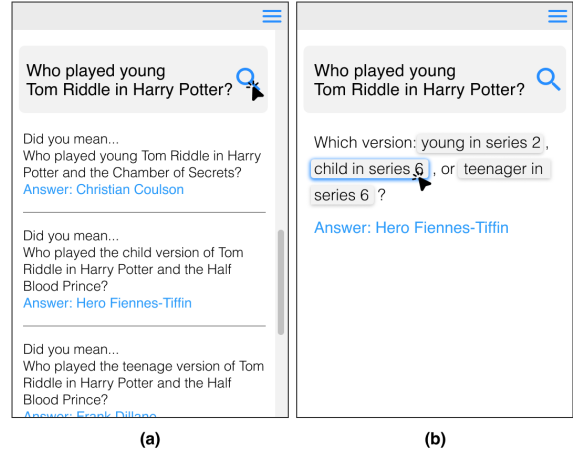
Who played young Tom Riddle in Harry Potter?

Did you mean...
Who played young Tom Riddle in Harry Potter and the Chamber of Secrets?
Answer: Christian Coulson

Did you mean...
Who played the child version of Tom Riddle in Harry Potter and the Half Blood Prince?
Answer: Hero Fiennes-Tiffin

Did you mean...
Who played the teenage version of Tom Riddle in Harry Potter and the Half Blood Prince?
Answer: Frank Dillane

(a)

Who played young Tom Riddle in Harry Potter?

Which version: young in series 2, child in series 6, or teenager in series 6?

Answer: Hero Fiennes-Tiffin

(b)